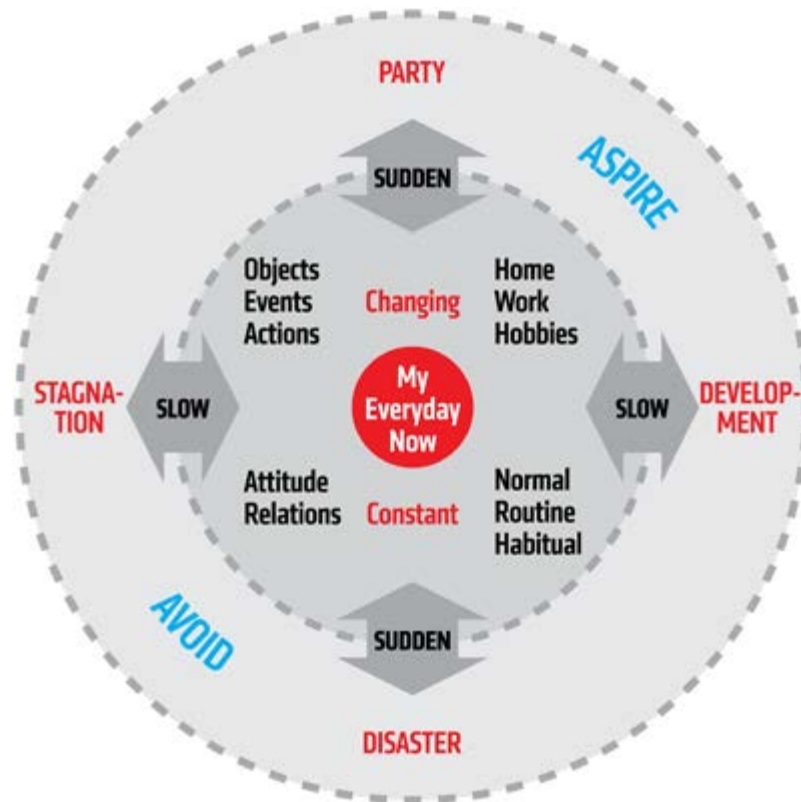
PARTY

ASPIRE

SUDDEN

Objects
Events
Actions

Changing

Home
Work
Hobbies

STAGNATION

SLOW

My Everyday Now

SLOW

DEVELOPMENT

Attitude
Relations

Constant

Normal
Routine
Habitual

AVOID

SUDDEN

DISASTER